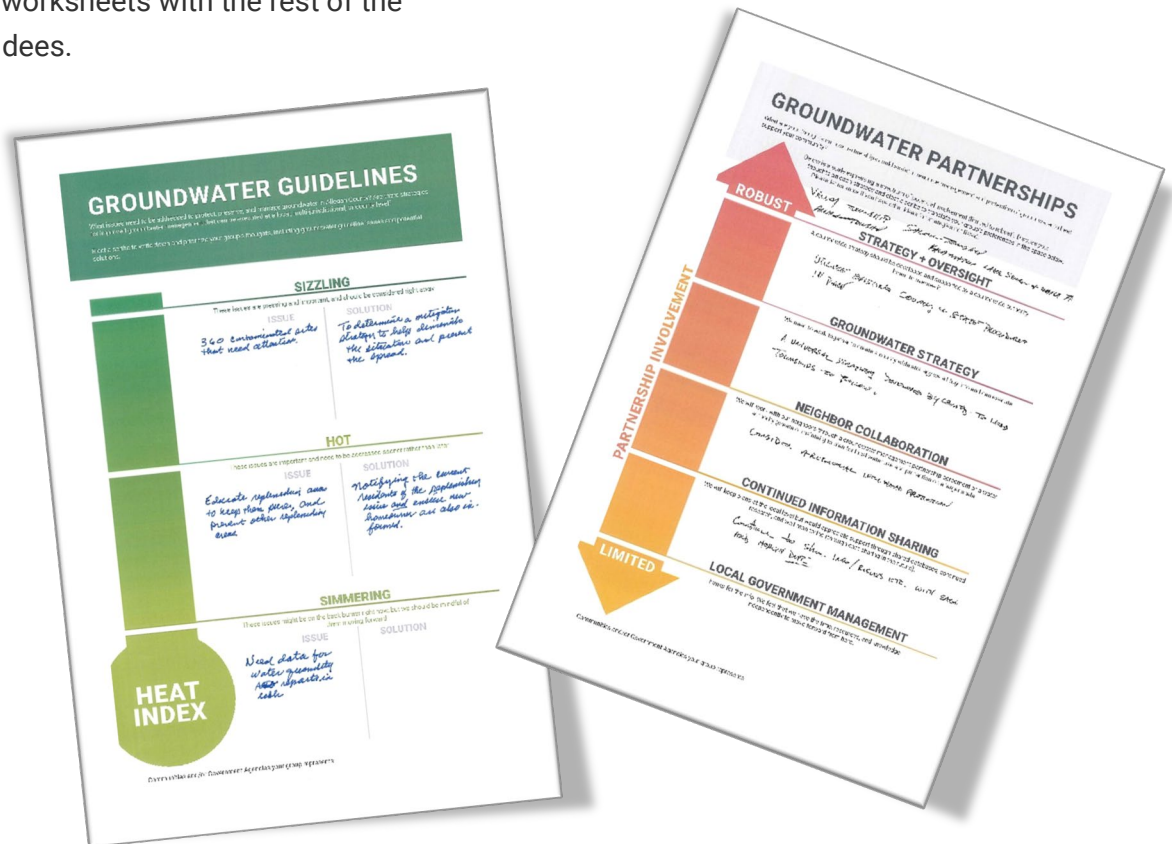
worksheets with the rest of the
dees.

GROUNDWATER GUIDELINES

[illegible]

SIZZLING

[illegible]

ISSUE

SOLUTION

340 contaminated sites that need attention.

To determine a mitigation strategy to help eliminate the situation and prevent the spread.

HOT

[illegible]

ISSUE

SOLUTION

Educate replenishing area to keep them free, and prevent other replenishing areas.

Notifying the current residents of the replenishing area and ensure new homeowners are also informed.

SIMMERING

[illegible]

ISSUE

SOLUTION

Need data for water quantity ~~ATD~~ reports in table

HEAT INDEX

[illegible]

GROUNDWATER PARTNERSHIPS

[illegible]

ROBUST

STRATEGY + OVERSIGHT

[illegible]

GROUNDWATER STRATEGY

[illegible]

NEIGHBOR COLLABORATION

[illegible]

CONTINUED INFORMATION SHARING

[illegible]

LIMITED

LOCAL GOVERNMENT MANAGEMENT

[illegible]

PARTNERSHIP INVOLVEMENT

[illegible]